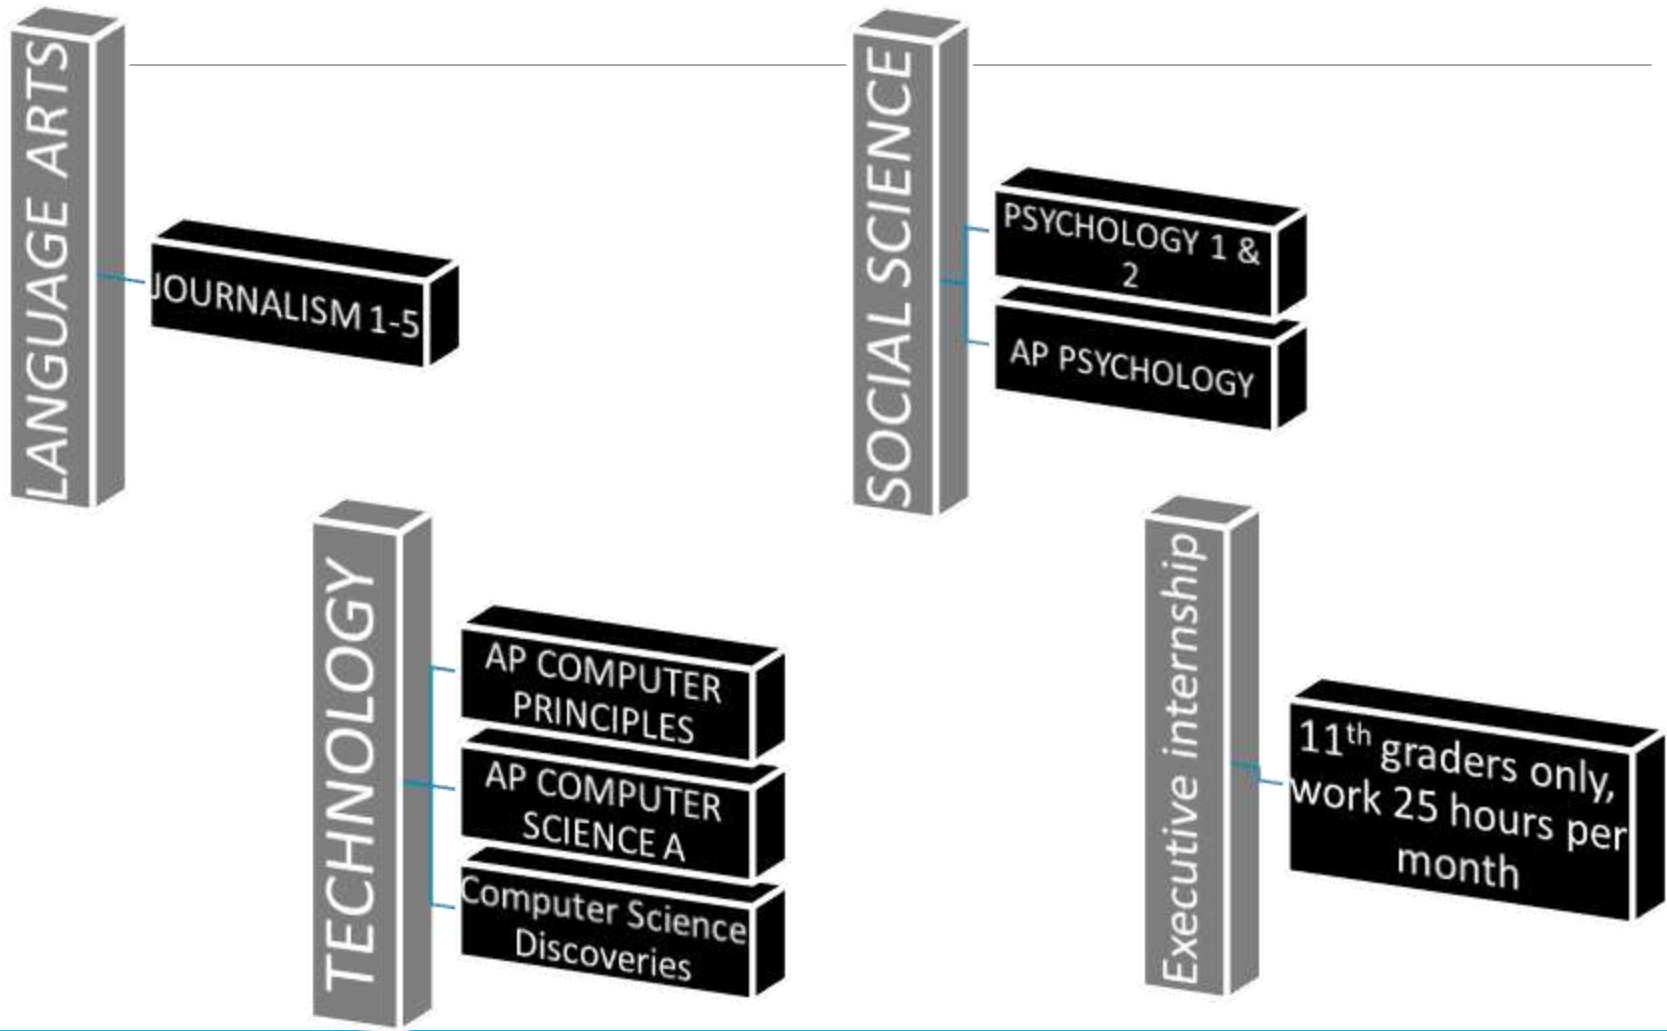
LANGUAGE ARTS

JOURNALISM 1-5

SOCIAL SCIENCE

PSYCHOLOGY 1 & 2

AP PSYCHOLOGY

TECHNOLOGY

AP COMPUTER PRINCIPLES

AP COMPUTER SCIENCE A

Computer Science Discoveries

Executive internship

$11^{th}$ graders only, work 25 hours per month